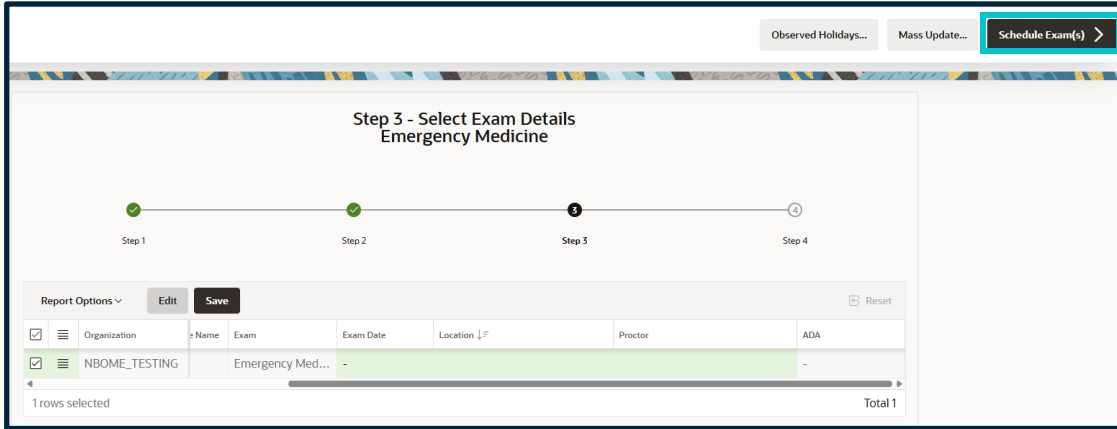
Observed Holidays... Mass Update... Schedule Exam(s)

Step 3 - Select Exam Details
Emergency Medicine

Step 1 Step 2 3 Step 3 4 Step 4

Report Options Edit Save Reset

| | | Organization | e Name | Exam | Exam Date | Location | Proctor | ADA |
|---|---|---|---|---|---|---|---|---|
| ☑ | | NBOME_TESTING | | Emergency Med... | - | | | - |

1 rows selected Total 1